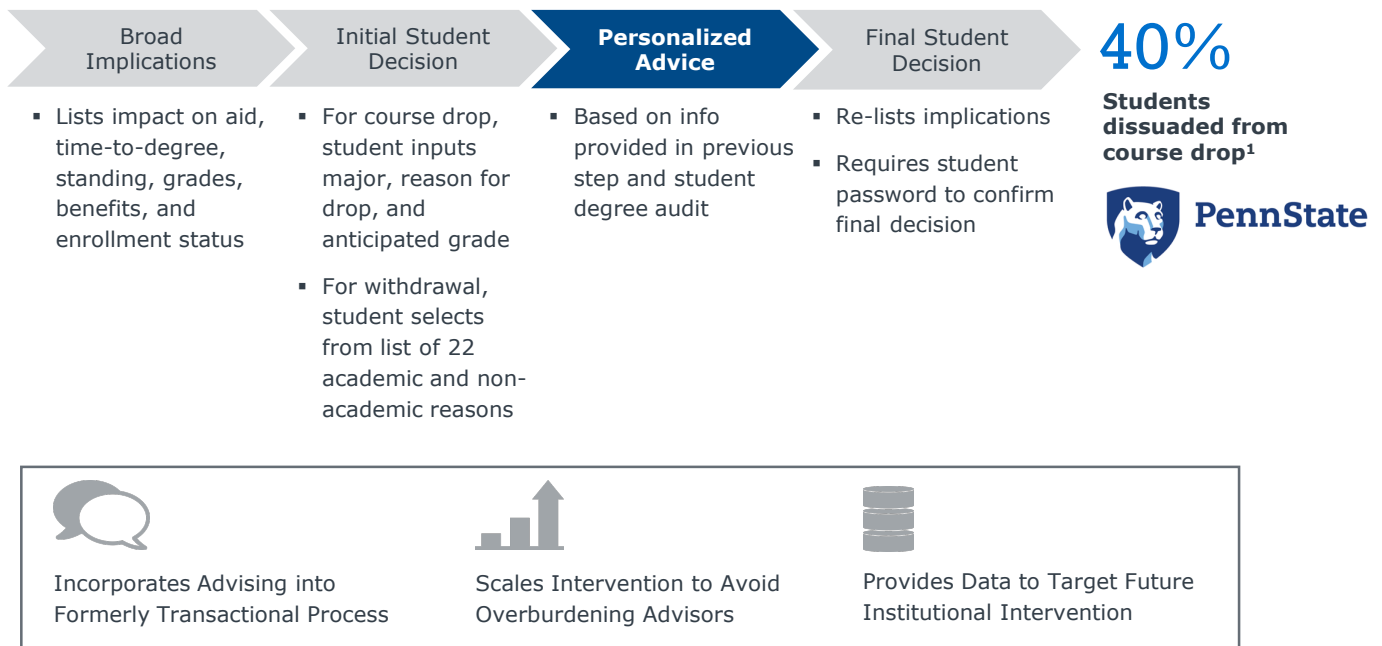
Broad Implications

▪ Lists impact on aid, time-to-degree, standing, grades, benefits, and enrollment status

Initial Student Decision

▪ For course drop, student inputs major, reason for drop, and anticipated grade

▪ For withdrawal, student selects from list of 22 academic and non-academic reasons

Personalized Advice

▪ Based on info provided in previous step and student degree audit

Final Student Decision

▪ Re-lists implications

▪ Requires student password to confirm final decision

40%

Students dissuaded from course drop¹

PennState

Incorporates Advising into Formerly Transactional Process

Scales Intervention to Avoid Overburdening Advisors

Provides Data to Target Future Institutional Intervention